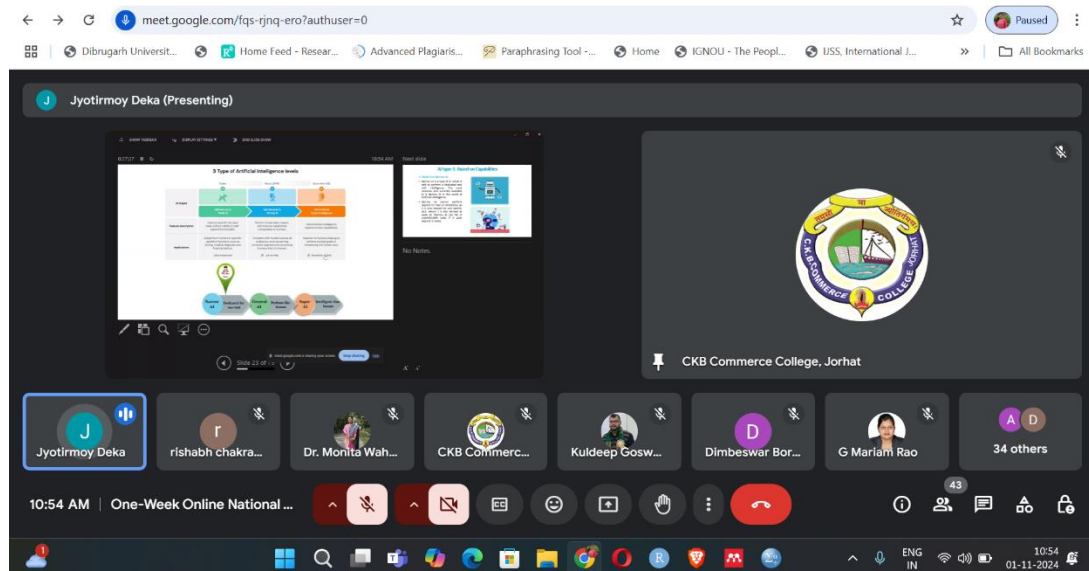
meet.google.com/fqs-rjnq-ero?authuser=0

Paused

Dibrugarh Universit... Home Feed - Resear... Advanced Plagiaris... Paraphrasing Tool -... Home IGNOU - The Peopl... IJSS, International J... All Bookmarks

Jyotirmoy Deka (Presenting)

3 Type of Artificial Intelligence levels

Next slide

No Notes.

Slide 23 of

C.K.B. COMMERCE COLLEGE JORHAT

CKB Commerce College, Jorhat

Jyotirmoy Deka

rishabh chakra...

Dr. Monita Wah...

CKB Commerc...

Kuldeep Gosw...

Dimbeswar Bor...

G Mariam Rao

34 others

10:54 AM | One-Week Online National ...

43

ENG IN

10:54
01-11-2024